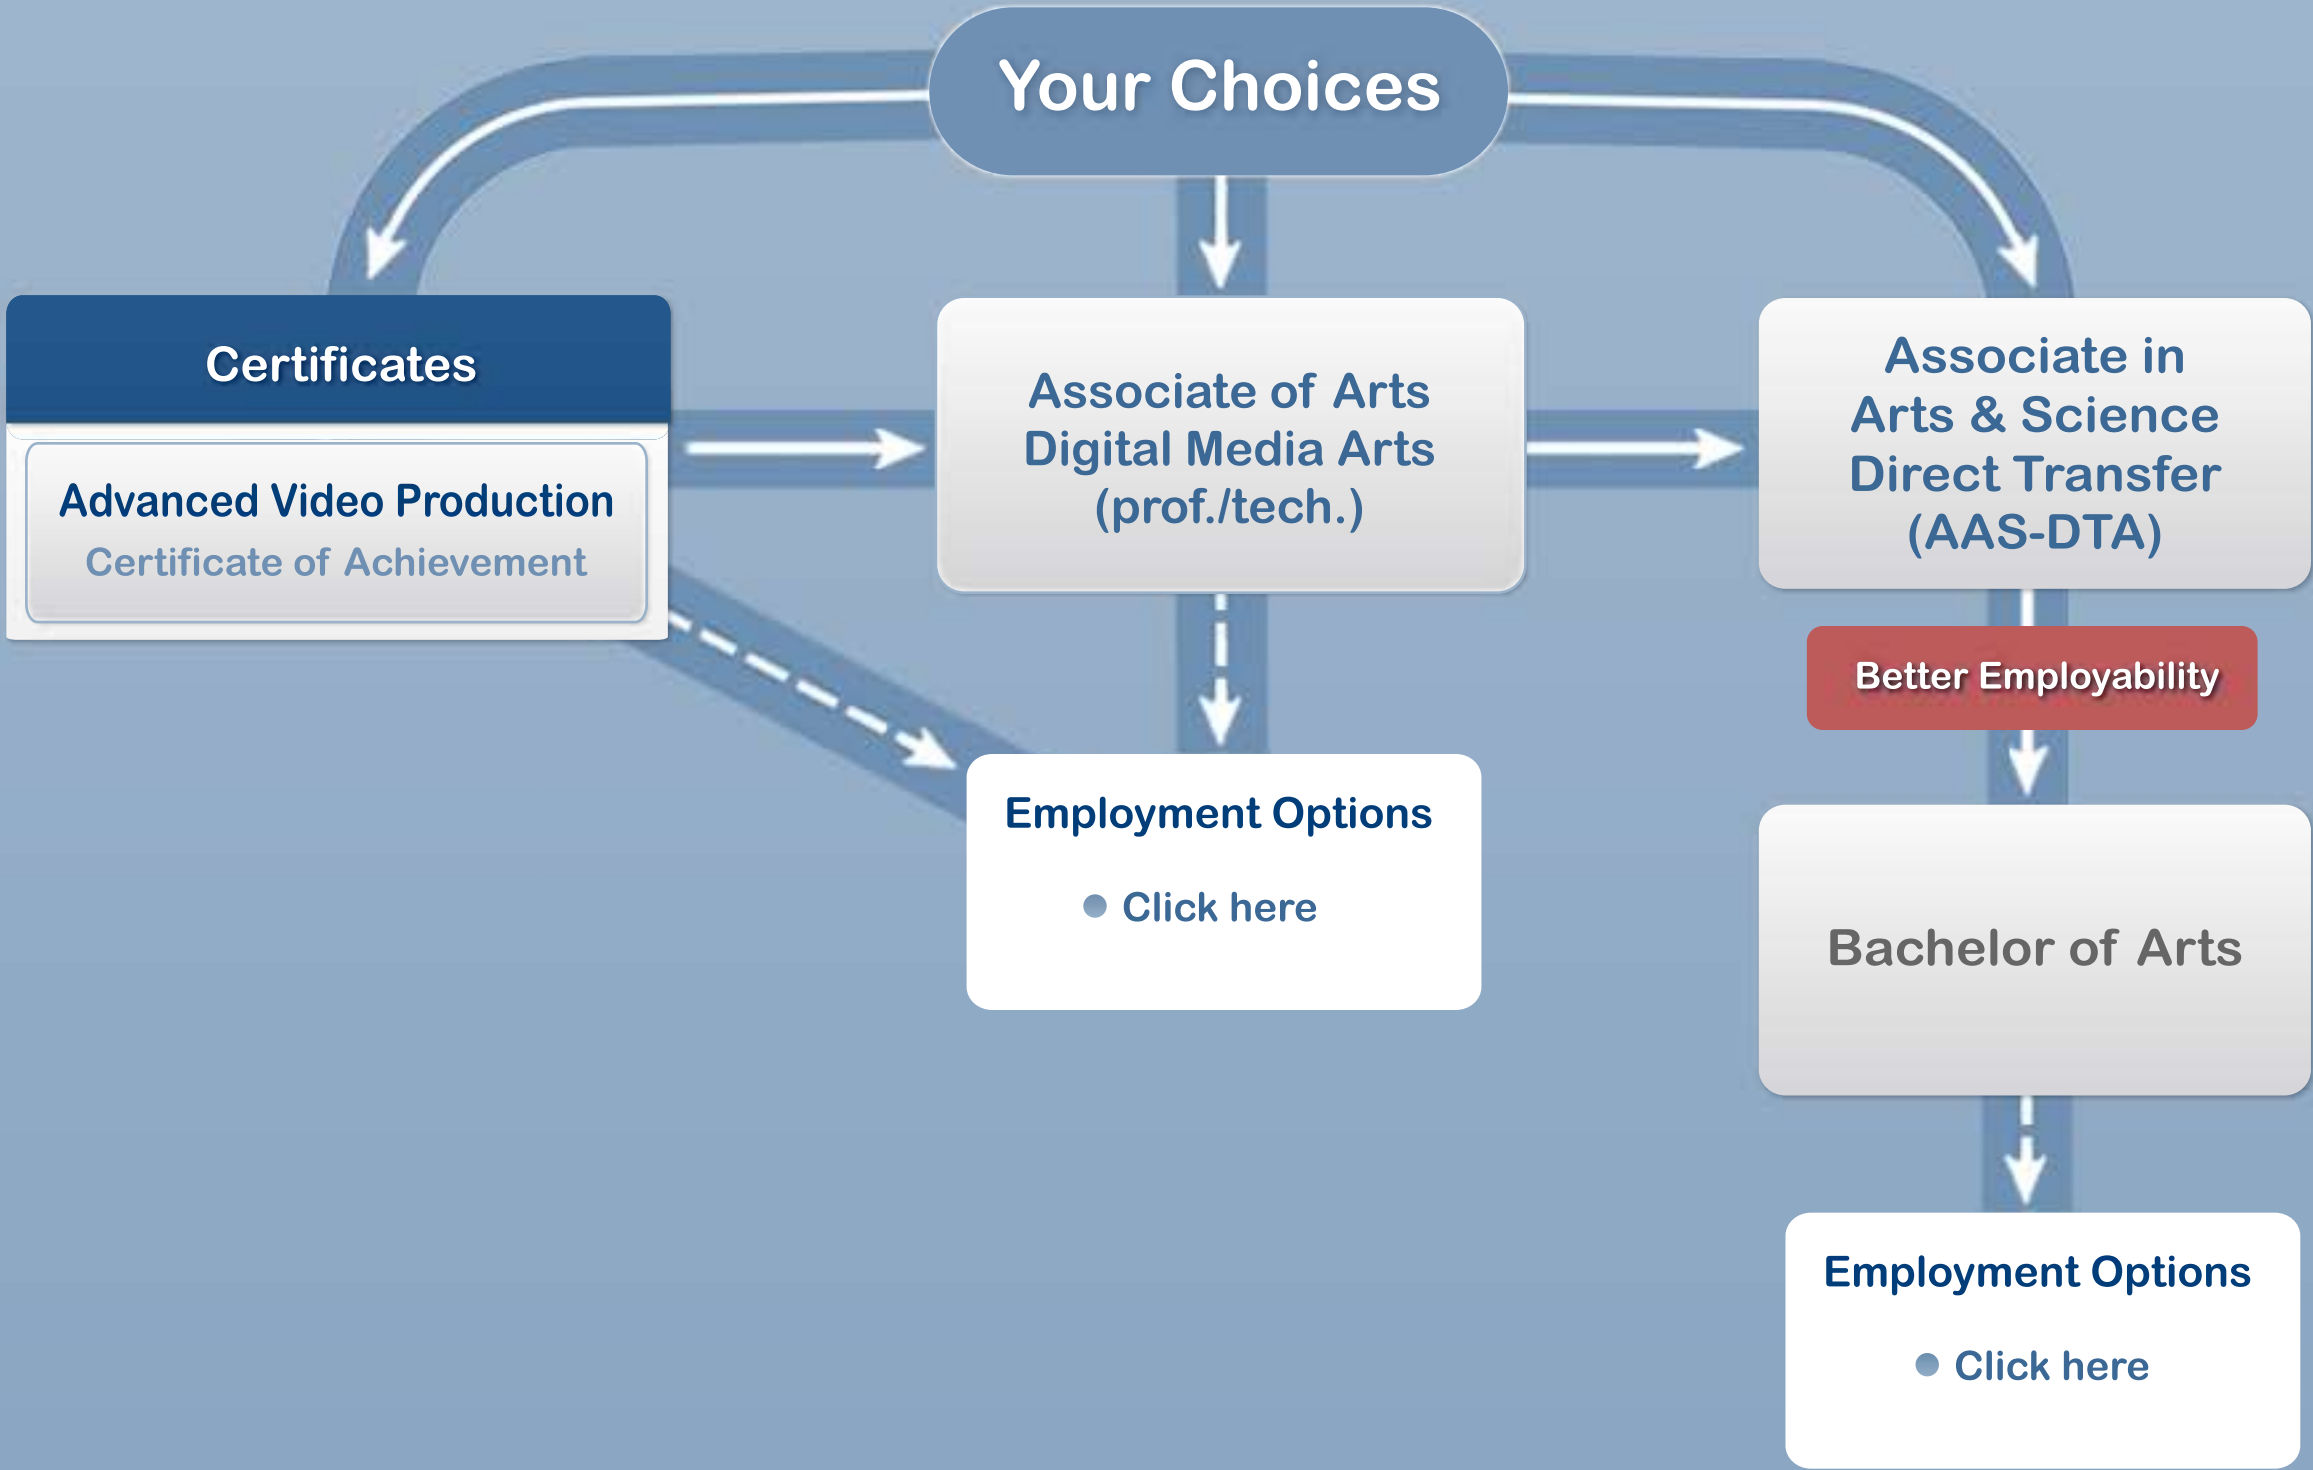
Your Choices

Certificates

Advanced Video Production

Certificate of Achievement

Associate of Arts
Digital Media Arts
(prof./tech.)

Associate in
Arts & Science
Direct Transfer
(AAS-DTA)

Better Employability

Employment Options

• Click here

Bachelor of Arts

Employment Options

• Click here